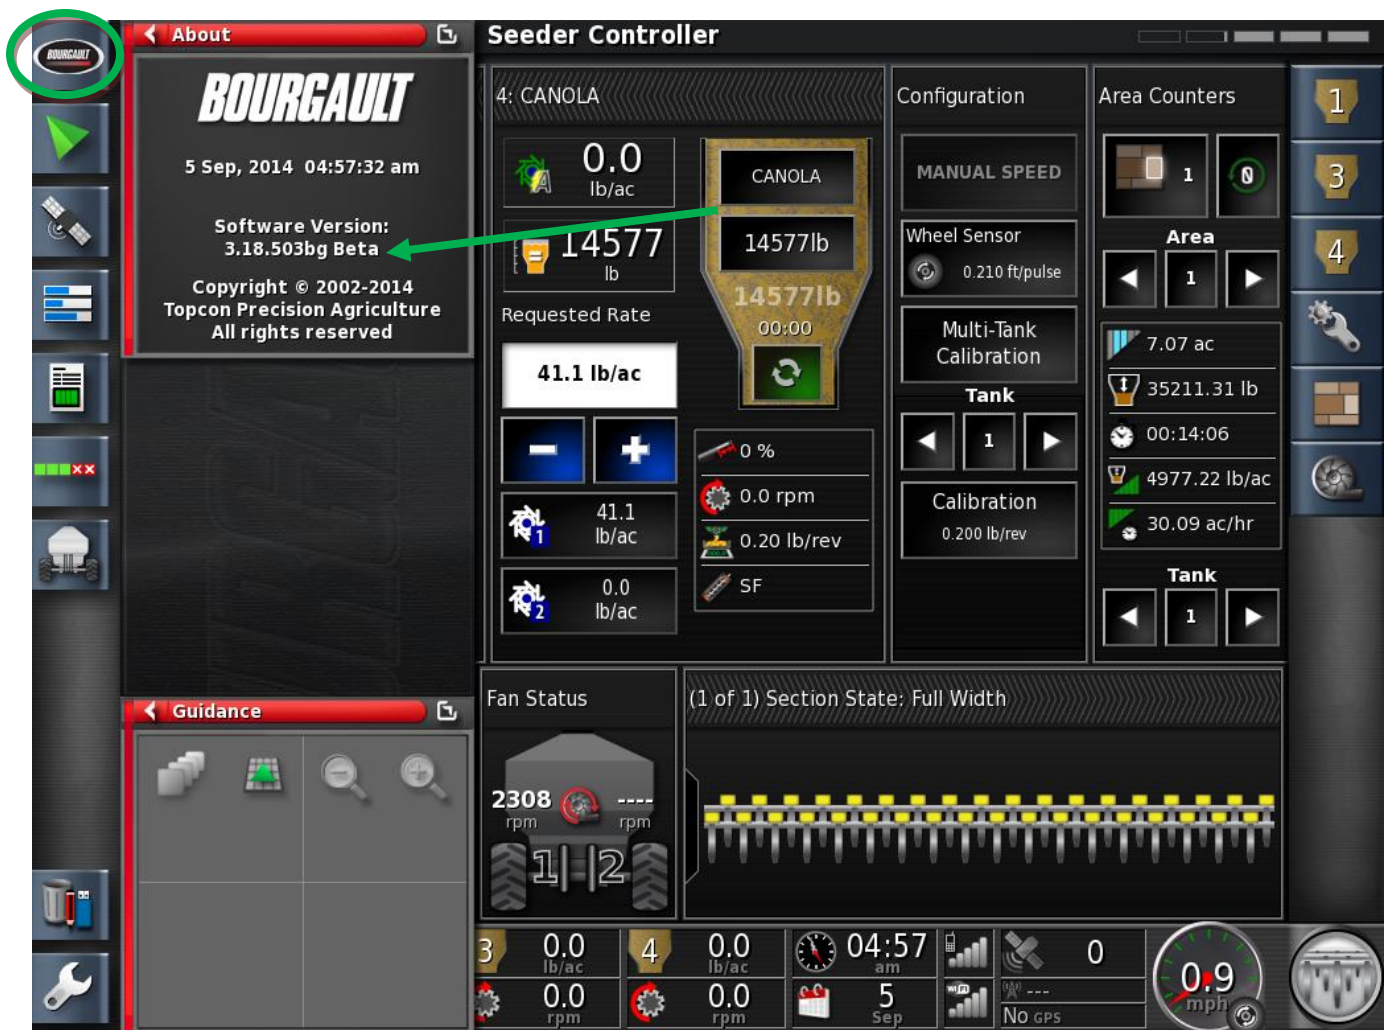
BOURGAULT

About

BOURGAULT

5 Sep, 2014 04:57:32 am

Software Version:
3.18.503bg Beta

Copyright © 2002-2014
Topcon Precision Agriculture
All rights reserved

Guidance

Seeder Controller

4: CANOLA

0.0
lb/ac

14577
lb

CANOLA

14577lb

14577lb

00:00

Requested Rate

41.1 lb/ac

41.1
lb/ac

0.0
lb/ac

0 %

0.0 rpm

0.20 lb/rev

SF

Configuration

MANUAL SPEED

Wheel Sensor

0.210 ft/pulse

Multi-Tank
Calibration

Tank

1

Calibration
0.200 lb/rev

Area Counters

1

0

Area

1

7.07 ac

35211.31 lb

00:14:06

4977.22 lb/ac

30.09 ac/hr

Tank

1

1

3

4

Fan Status

2308
rpm

----
rpm

1 2

(1 of 1) Section State: Full Width

3 0.0
lb/ac

0.0
rpm

4 0.0
lb/ac

0.0
rpm

04:57
am

5
Sep

0

---

No GPS

0.9
mph